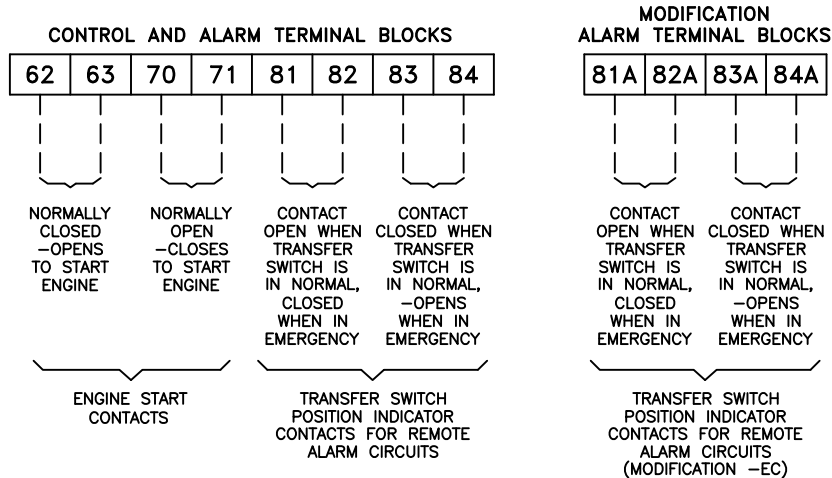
CONTROL AND ALARM TERMINAL BLOCKS

| 62 | 63 | 70 | 71 | 81 | 82 | 83 | 84 |
|---|---|---|---|---|---|---|---|

NORMALLY CLOSED —OPENS TO START ENGINE

NORMALLY OPEN —CLOSES TO START ENGINE

CONTACT OPEN WHEN TRANSFER SWITCH IS IN NORMAL, CLOSED WHEN IN EMERGENCY

CONTACT CLOSED WHEN TRANSFER SWITCH IS IN NORMAL, —OPENS WHEN IN EMERGENCY

ENGINE START CONTACTS

TRANSFER SWITCH POSITION INDICATOR CONTACTS FOR REMOTE ALARM CIRCUITS

MODIFICATION ALARM TERMINAL BLOCKS

| 81A | 82A | 83A | 84A |
|---|---|---|---|

CONTACT OPEN WHEN TRANSFER SWITCH IS IN NORMAL, CLOSED WHEN IN EMERGENCY

CONTACT CLOSED WHEN TRANSFER SWITCH IS IN NORMAL, —OPENS WHEN IN EMERGENCY

TRANSFER SWITCH POSITION INDICATOR CONTACTS FOR REMOTE ALARM CIRCUITS (MODIFICATION —EC)